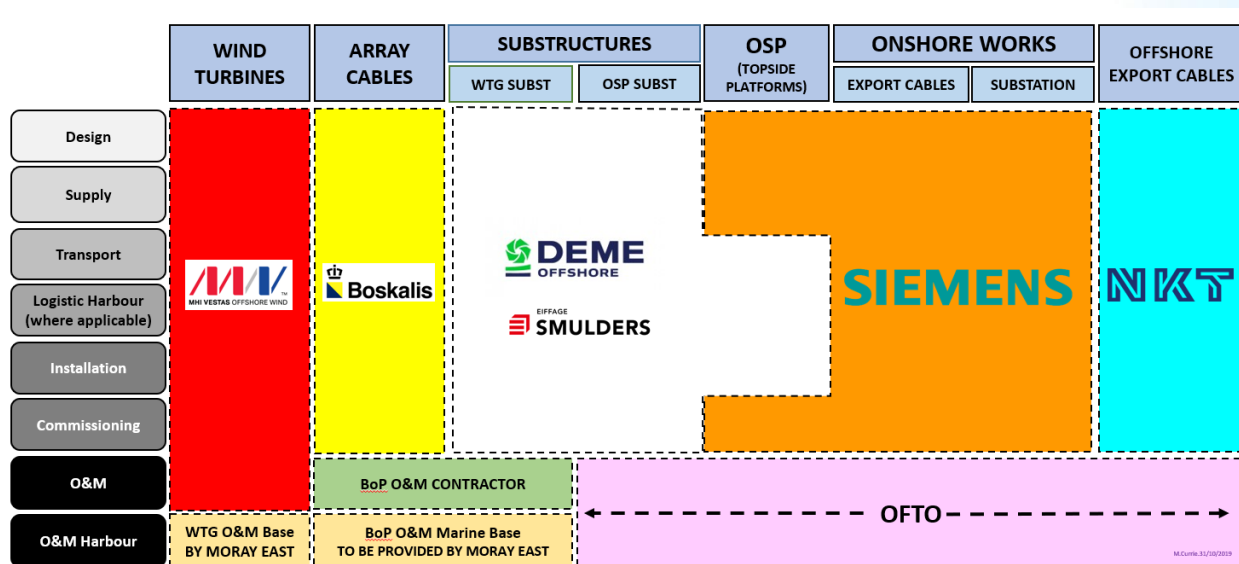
WIND TURBINES

ARRAY CABLES

SUBSTRUCTURES

WTG SUBST

OSP SUBST

OSP (TOPSIDE PLATFORMS)

ONSHORE WORKS

EXPORT CABLES

SUBSTATION

OFFSHORE EXPORT CABLES

Design

Supply

Transport

Logistic Harbour (where applicable)

Installation

Commissioning

O&M

O&M Harbour

MHI VESTAS OFFSHORE WIND

Boskalis

DEME OFFSHORE

EIFFAGE SMULDERS

SIEMENS

NKT

BoP O&M CONTRACTOR

WTG O&M Base BY MORAY EAST

BoP O&M Marine Base TO BE PROVIDED BY MORAY EAST

OFTO

M.Currie.31/10/2019